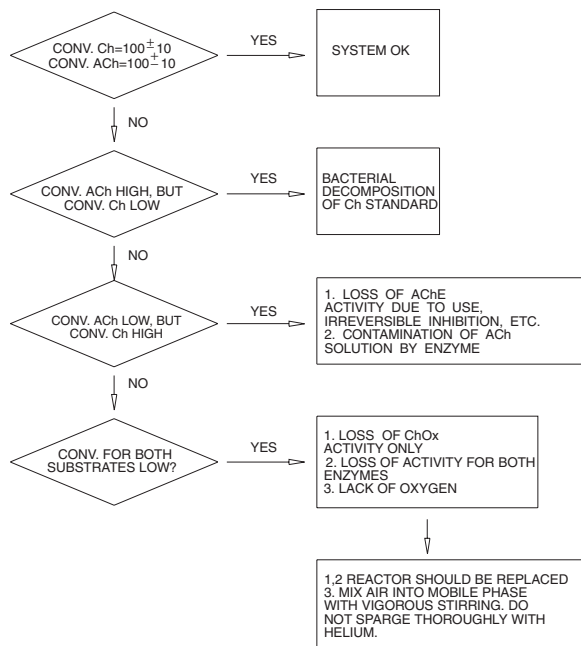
CONV. Ch=100$\pm$10
CONV. ACh=100$\pm$10

YES

SYSTEM OK

NO

CONV. ACh HIGH, BUT CONV. Ch LOW

YES

BACTERIAL DECOMPOSITION OF Ch STANDARD

NO

CONV. ACh LOW, BUT CONV. Ch HIGH

YES

1. LOSS OF AChE ACTIVITY DUE TO USE, IRREVERSIBLE INHIBITION, ETC.
2. CONTAMINATION OF ACh SOLUTION BY ENZYME

NO

CONV. FOR BOTH SUBSTRATES LOW?

YES

1. LOSS OF ChOx ACTIVITY ONLY
2. LOSS OF ACTIVITY FOR BOTH ENZYMES
3. LACK OF OXYGEN

1,2 REACTOR SHOULD BE REPLACED
3. MIX AIR INTO MOBILE PHASE WITH VIGOROUS STIRRING. DO NOT SPARGE THOROUGHLY WITH HELIUM.